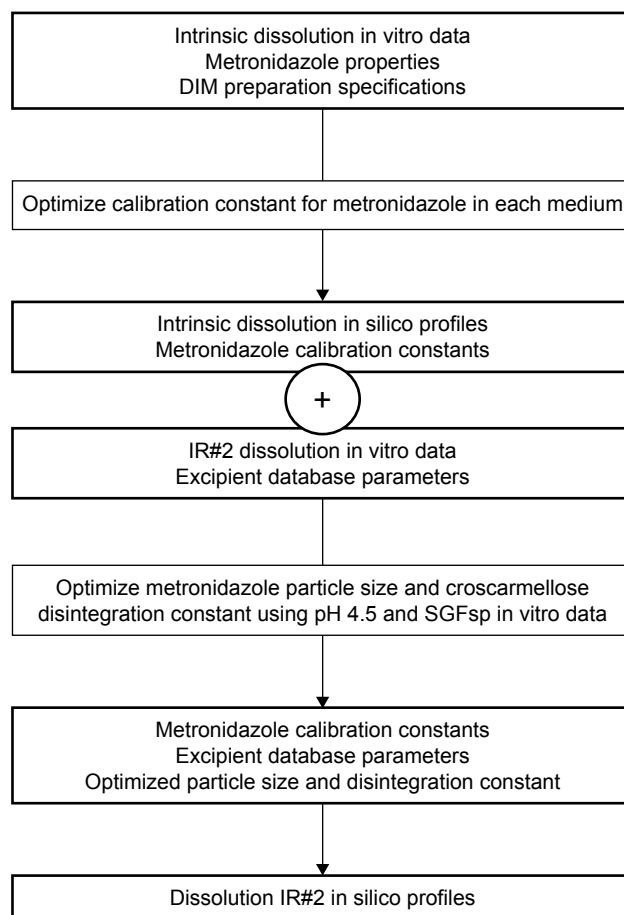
Intrinsic dissolution in vitro data
Metronidazole properties
DIM preparation specifications

Optimize calibration constant for metronidazole in each medium

Intrinsic dissolution in silico profiles
Metronidazole calibration constants

+

IR#2 dissolution in vitro data
Excipient database parameters

Optimize metronidazole particle size and croscarmellose disintegration constant using pH 4.5 and SGFsp in vitro data

Metronidazole calibration constants
Excipient database parameters
Optimized particle size and disintegration constant

Dissolution IR#2 in silico profiles